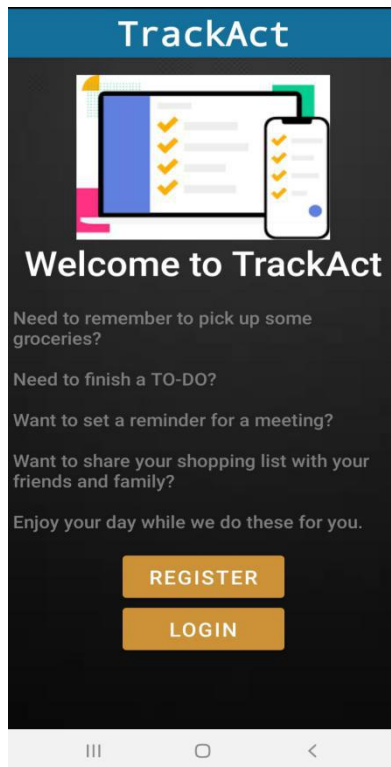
TrackAct

Welcome to TrackAct

Need to remember to pick up some groceries?

Need to finish a TO-DO?

Want to set a reminder for a meeting?

Want to share your shopping list with your friends and family?

Enjoy your day while we do these for you.

REGISTER

LOGIN